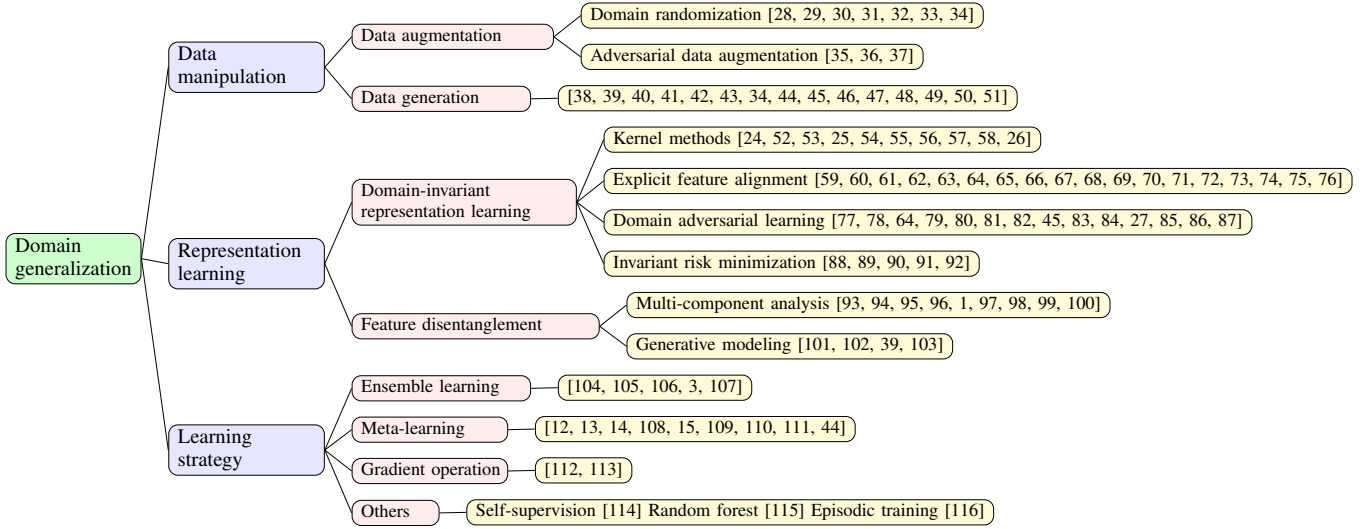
Domain generalization

Data manipulation

Data augmentation

Domain randomization [28, 29, 30, 31, 32, 33, 34]

Adversarial data augmentation [35, 36, 37]

Data generation

[38, 39, 40, 41, 42, 43, 34, 44, 45, 46, 47, 48, 49, 50, 51]

Representation learning

Domain-invariant representation learning

Kernel methods [24, 52, 53, 25, 54, 55, 56, 57, 58, 26]

Explicit feature alignment [59, 60, 61, 62, 63, 64, 65, 66, 67, 68, 69, 70, 71, 72, 73, 74, 75, 76]

Domain adversarial learning [77, 78, 64, 79, 80, 81, 82, 45, 83, 84, 27, 85, 86, 87]

Invariant risk minimization [88, 89, 90, 91, 92]

Feature disentanglement

Multi-component analysis [93, 94, 95, 96, 1, 97, 98, 99, 100]

Generative modeling [101, 102, 39, 103]

Learning strategy

Ensemble learning

[104, 105, 106, 3, 107]

Meta-learning

[12, 13, 14, 108, 15, 109, 110, 111, 44]

Gradient operation

[112, 113]

Others

Self-supervision [114] Random forest [115] Episodic training [116]